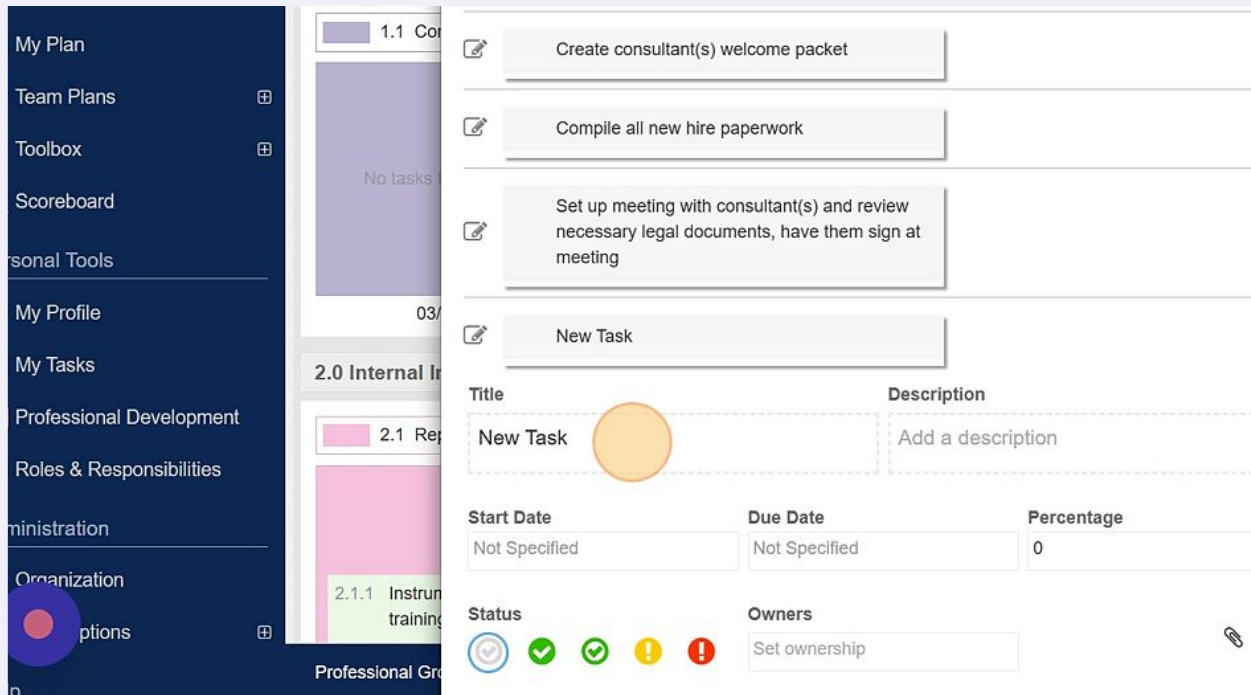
My Plan

Team Plans ⊞

Toolbox ⊞

Scoreboard

rsonal Tools

My Profile

My Tasks

Professional Development

Roles & Responsibilities

ministration

Organization

ptions ⊞

1.1 Co

No tasks f

03/

2.0 Internal I

2.1 Re

2.1.1 Instru training

Professional Gr

Create consultant(s) welcome packet

Compile all new hire paperwork

Set up meeting with consultant(s) and review necessary legal documents, have them sign at meeting

New Task

Title

New Task

Description

Add a description

Start Date

Not Specified

Due Date

Not Specified

Percentage

0

Status

Owners

Set ownership